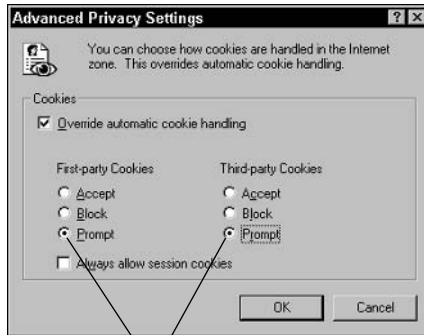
Advanced Privacy Settings

You can choose how cookies are handled in the Internet zone. This overrides automatic cookie handling.

Cookies

Override automatic cookie handling

First-party Cookies
Accept
Block
Prompt

Third-party Cookies
Accept
Block
Prompt

Always allow session cookies

OK
Cancel